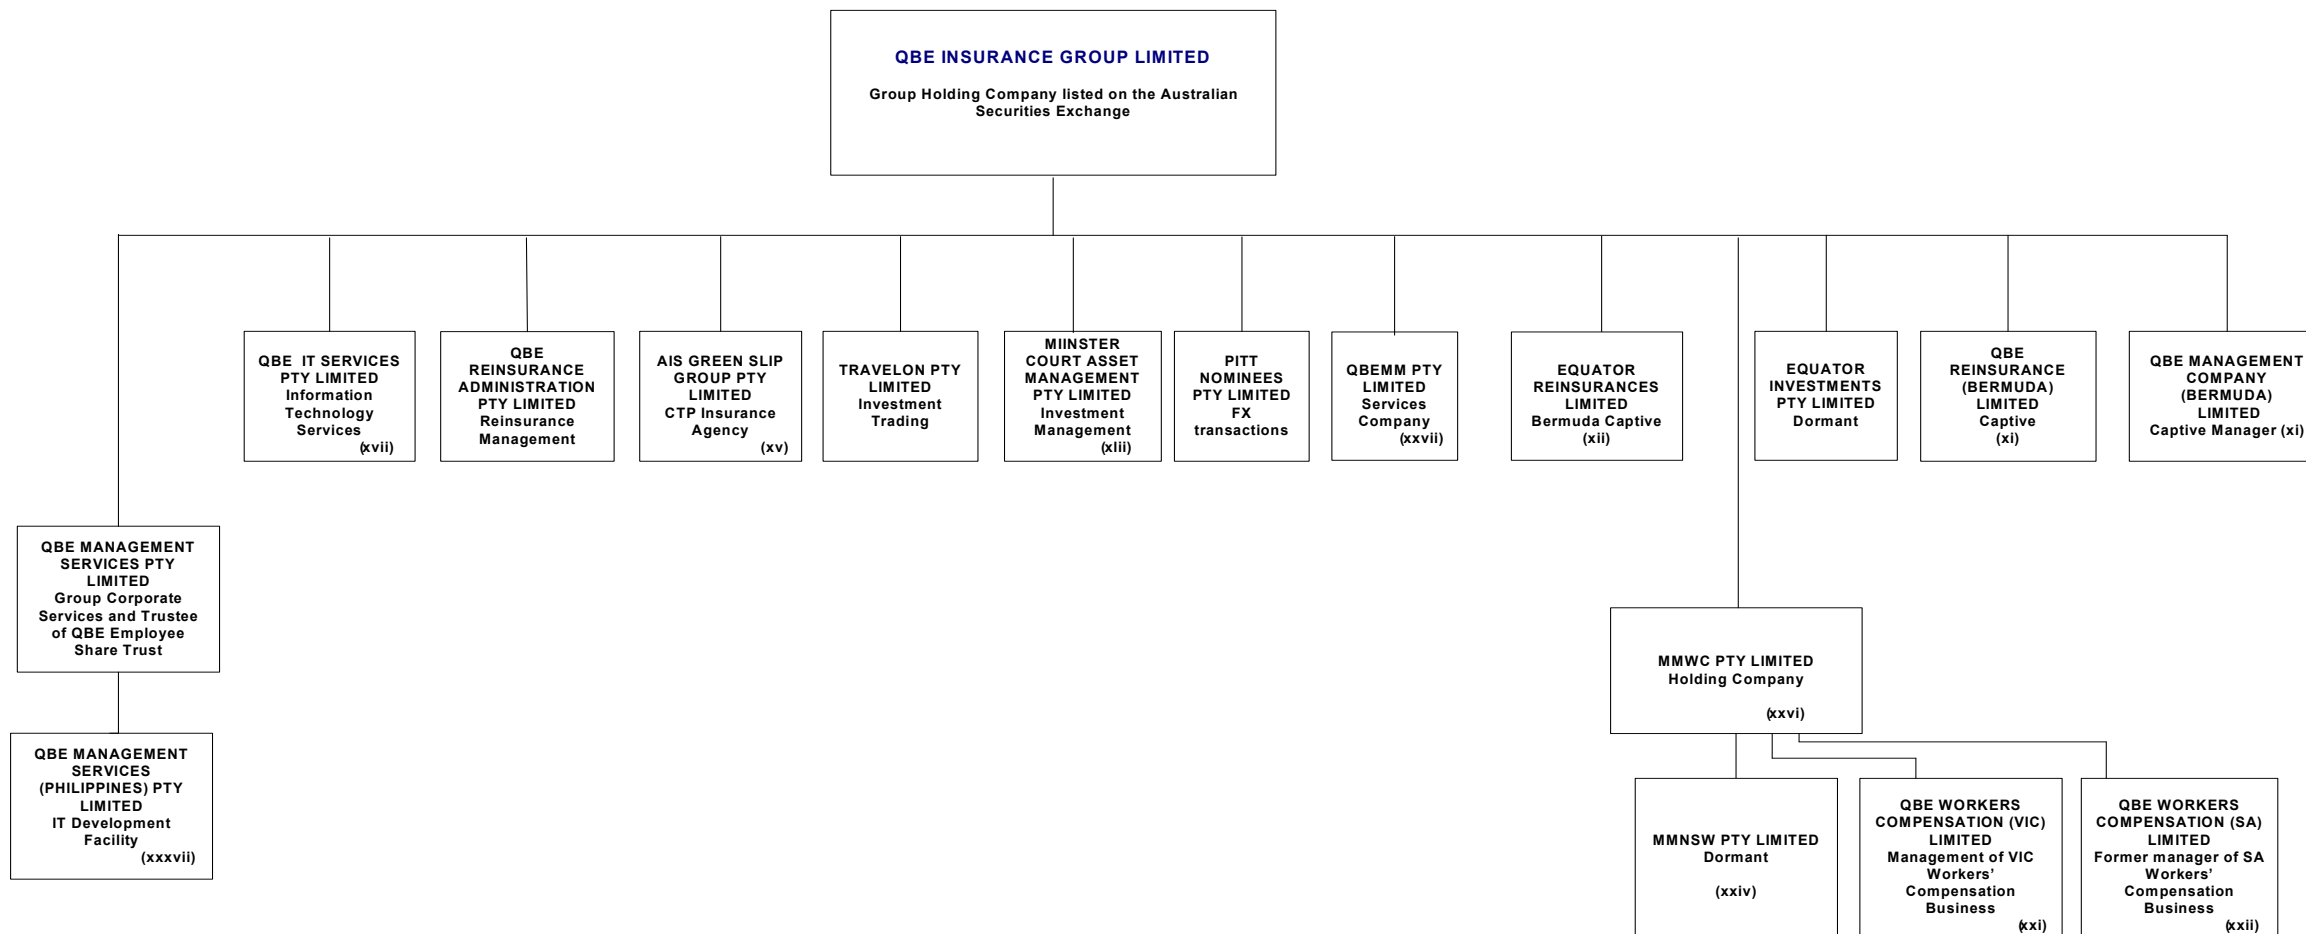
QBE INSURANCE GROUP LIMITED

Group Holding Company listed on the Australian Securities Exchange

QBE IT SERVICES PTY LIMITED Information Technology Services (xvii)

QBE REINSURANCE ADMINISTRATION PTY LIMITED Reinsurance Management

AIS GREEN SLIP GROUP PTY LIMITED CTP Insurance Agency (xv)

TRAVELON PTY LIMITED Investment Trading

MIINSTER COURT ASSET MANAGEMENT PTY LIMITED Investment Management (xlii)

PITT NOMINEES PTY LIMITED FX transactions

QBEMM PTY LIMITED Services Company (xxvii)

EQUATOR REINSURANCES LIMITED Bermuda Captive (xii)

EQUATOR INVESTMENTS PTY LIMITED Dormant

QBE REINSURANCE (BERMUDA) LIMITED Captive (xi)

QBE MANAGEMENT COMPANY (BERMUDA) LIMITED Captive Manager (xi)

QBE MANAGEMENT SERVICES PTY LIMITED Group Corporate Services and Trustee of QBE Employee Share Trust

QBE MANAGEMENT SERVICES (PHILIPPINES) PTY LIMITED IT Development Facility (xxxvii)

MMWC PTY LIMITED Holding Company (xxvi)

MMNSW PTY LIMITED Dormant (xxiv)

QBE WORKERS COMPENSATION (VIC) LIMITED Management of VIC Workers' Compensation Business (xxi)

QBE WORKERS COMPENSATION (SA) LIMITED Former manager of SA Workers' Compensation Business (xxii)